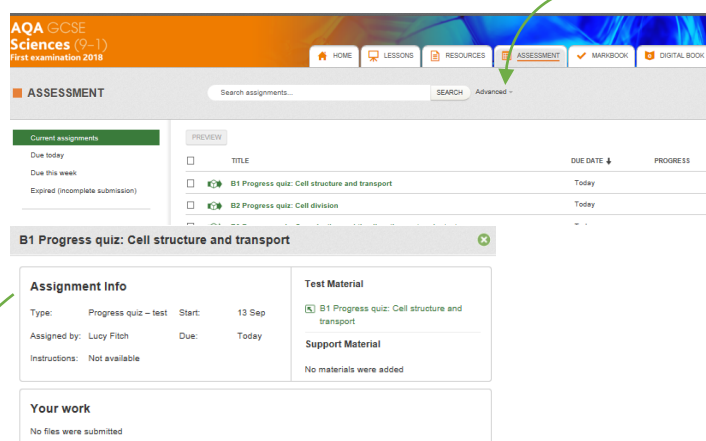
AQA GCSE
Sciences (9–1)
First examination 2018

HOME LESSONS RESOURCES ASSESSMENT MARKBOOK DIGITAL BOOK

ASSESSMENT

Search assignments... SEARCH Advanced

Current assignments
Due today
Due this week
Expired (incomplete submission)

PREVIEW

| | TITLE | DUE DATE | PROGRESS |
|---|---|---|---|
| | B1 Progress quiz: Cell structure and transport | Today | |
| | B2 Progress quiz: Cell division | Today | |

B1 Progress quiz: Cell structure and transport

Assignment Info

Type: Progress quiz – test Start: 13 Sep
Assigned by: Lucy Fitch Due: Today
Instructions: Not available

Test Material

B1 Progress quiz: Cell structure and transport

Support Material

No materials were added

Your work

No files were submitted